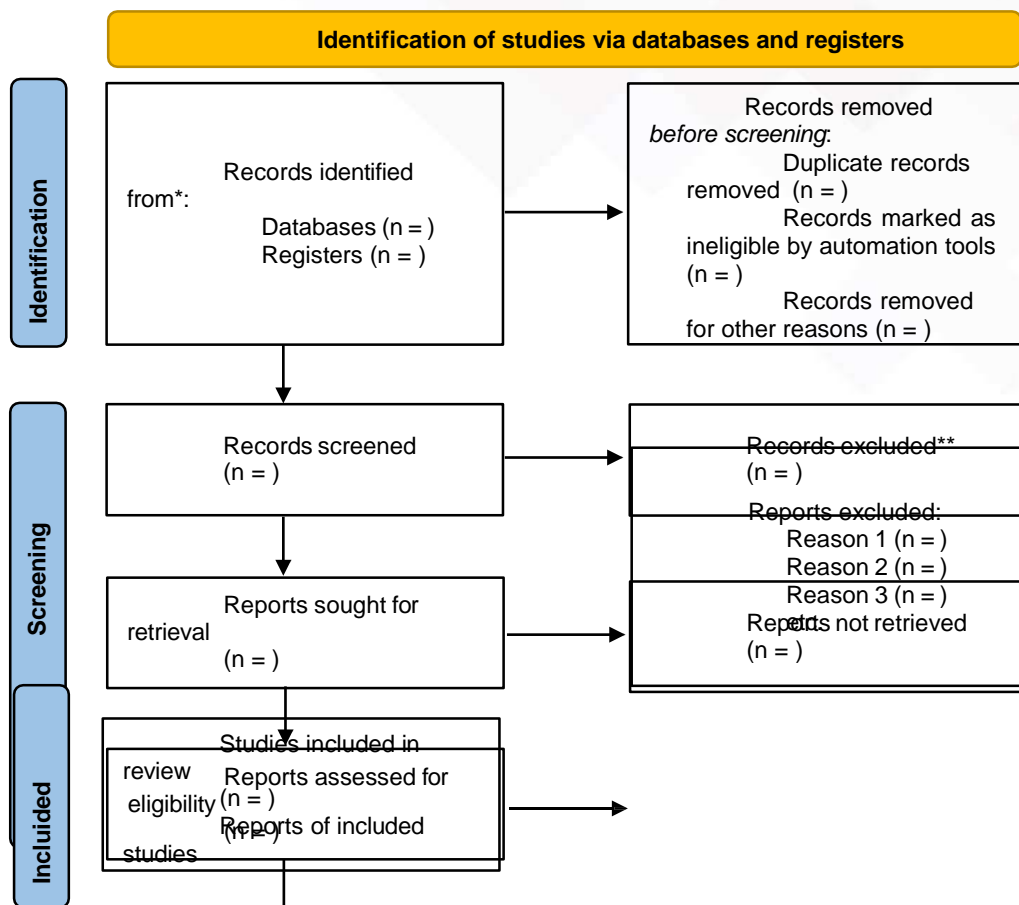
Identification of studies via databases and registers

Identification

Records identified from*:
Databases (n = )
Registers (n = )

Records removed before screening:
Duplicate records removed (n = )
Records marked as ineligible by automation tools (n = )
Records removed for other reasons (n = )

Screening

Records screened
(n = )

Records excluded**
(n = )

Reports excluded:
Reason 1 (n = )
Reason 2 (n = )
Reason 3 (n = )
etc.

Reports sought for retrieval
(n = )

Reports not retrieved
(n = )

Included

Studies included in review
(n = )
Reports of included studies
(n = )

Reports assessed for eligibility
(n = )